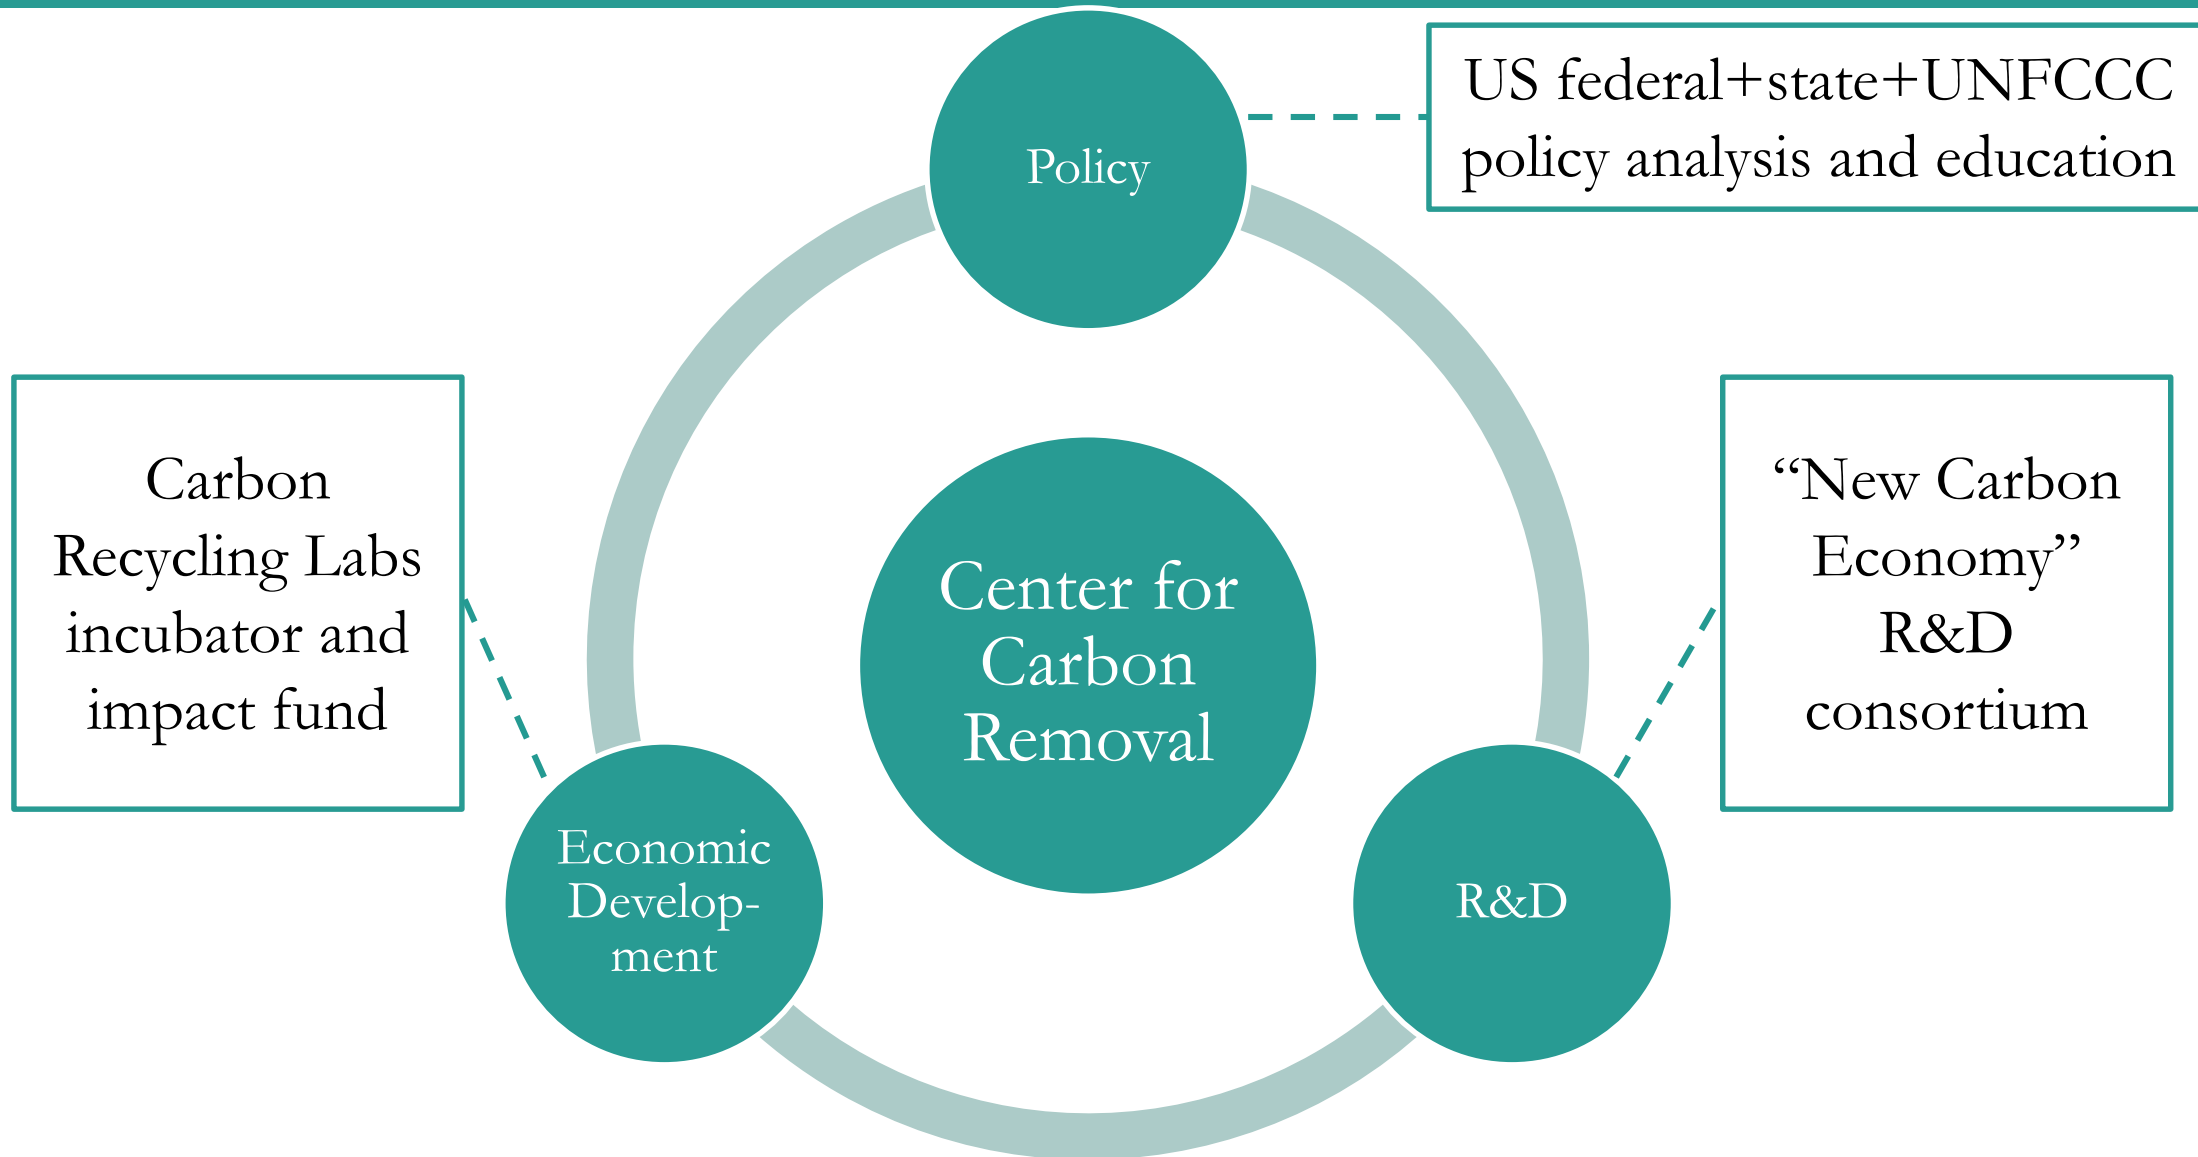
Policy

US federal+state+UNFCCC policy analysis and education

Carbon Recycling Labs incubator and impact fund

Center for Carbon Removal

"New Carbon Economy" R&D consortium

Economic Development

R&D